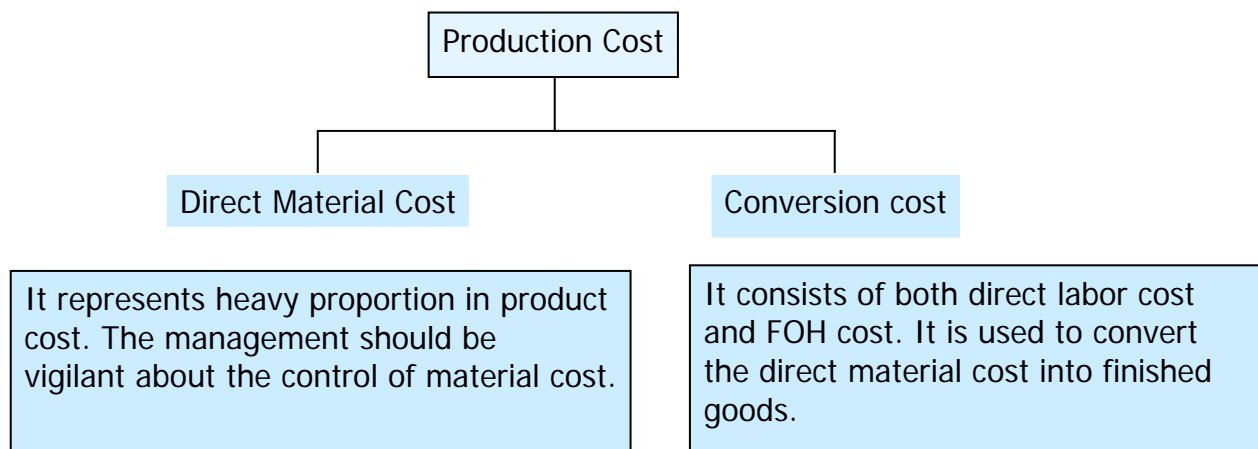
Production Cost

Direct Material Cost

Conversion cost

It represents heavy proportion in product cost. The management should be vigilant about the control of material cost.

It consists of both direct labor cost and FOH cost. It is used to convert the direct material cost into finished goods.